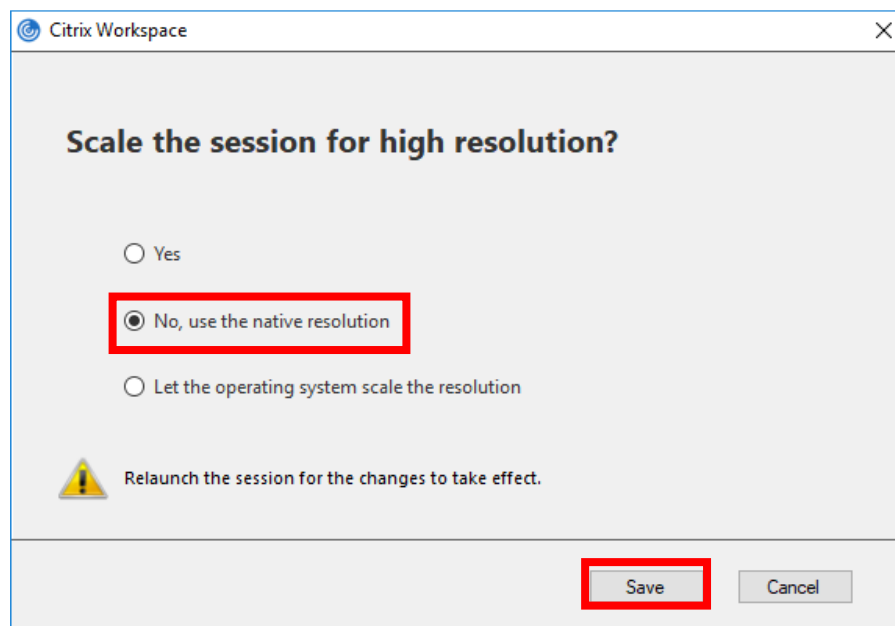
Citrix Workspace

Scale the session for high resolution?

Yes

No, use the native resolution

Let the operating system scale the resolution

Relaunch the session for the changes to take effect.

Save

Cancel